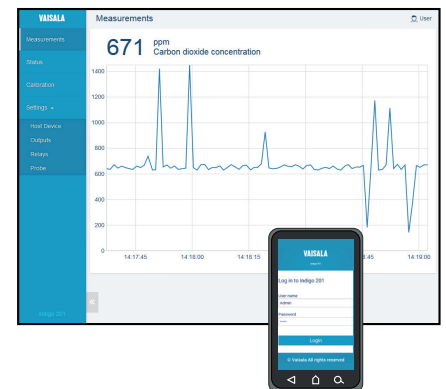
VAISALA

Measurements

User

Measurements

Status

Calibration

Settings

Host Device

Outputs

Relays

Probe

Indigo 201

671 ppm
Carbon dioxide concentration

1400
1200
1000
800
600
400
200
0

14:17:45
14:18:00
14:18:15
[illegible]:45
14:19:00

VAISALA

Indigo

Log in to Indigo 201

User name
Admin

Password

Login

© Vaisala All rights reserved